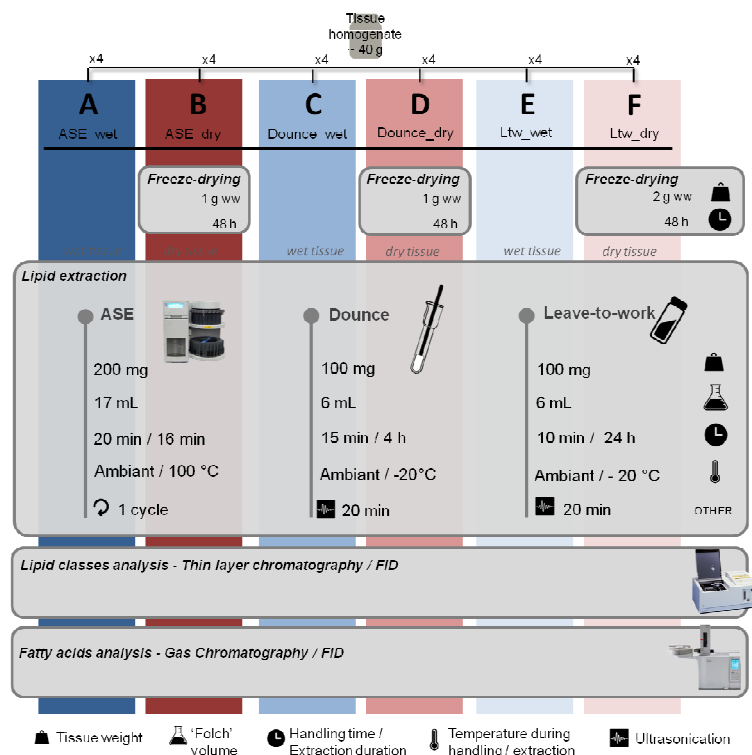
Tissue homogenate ~ 40 g

x4 x4 x4 x4 x4 x4

A
ASE_wet

B
ASE_dry

C
Dounce_wet

D
Dounce_dry

E
Ltw_wet

F
Ltw_dry

Freeze-drying
1 g ww
48 h

Freeze-drying
1 g ww
48 h

Freeze-drying
2 g ww
48 h

wet tissue dry tissue wet tissue dry tissue wet tissue dry tissue

Lipid extraction

ASE
200 mg
17 mL
20 min / 16 min
Ambiant / 100 °C
1 cycle

Dounce
100 mg
6 mL
15 min / 4 h
Ambiant / -20°C
20 min

Leave-to-work
100 mg
6 mL
10 min / 24 h
Ambiant / - 20 °C
20 min

OTHER

Lipid classes analysis - Thin layer chromatography / FID

Fatty acids analysis - Gas Chromatography / FID

Tissue weight 'Folch' volume Handling time / Extraction duration Temperature during handling / extraction Ultrasonication